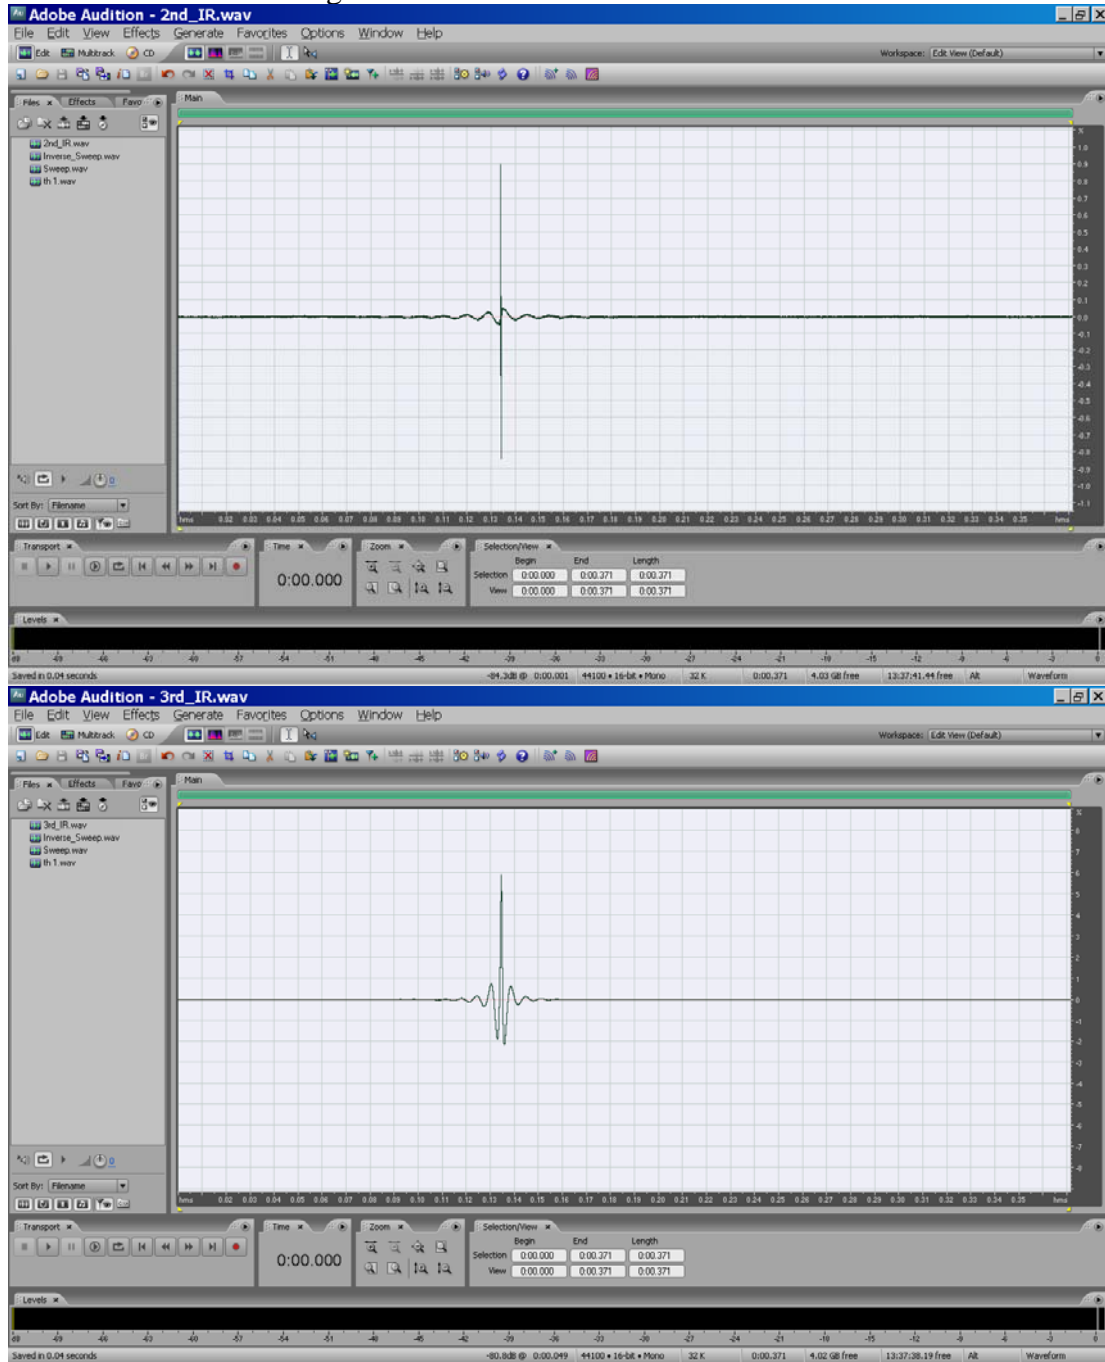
Adobe Audition - 2nd_IR.wav
File Edit View Effects Generate Favorites Options Window Help
Edit Multitrack CD
Workspace: Edit View (Default)
Files × Effects Favo
Main
2nd_IR.wav
Inverse_Sweep.wav
Sweep.wav
th 1.wav
Sort By: Filename
1.0 0.9 0.8 0.7 0.6 0.5 0.4 0.3 0.2 0.1 0.0 -0.1 -0.2 -0.3 -0.4 -0.5 -0.6 -0.7 -0.8 -0.9 -1.0 -1.1
hms 0.02 0.03 0.04 0.05 0.06 0.07 0.08 0.09 0.10 0.11 0.12 0.13 0.14 0.15 0.16 0.17 0.18 0.19 0.20 0.21 0.22 0.23 0.24 0.25 0.26 0.27 0.28 0.29 0.30 0.31 0.32 0.33 0.34 0.35 hms
Transport × Time × Zoom × Selection/View ×
0:00.000
| | Begin | End | Length |
|---|---|---|---|
| Selection | 0:00.000 | 0:00.371 | 0:00.371 |
| View | 0:00.000 | 0:00.371 | 0:00.371 |
Levels ×
dB -69 -66 -63 -60 -57 -54 -51 -48 -45 -42 -39 -36 -33 -30 -27 -24 -21 -18 -15 -12 -9 -6 -3 0
Saved in 0.04 seconds -84.3dB @ 0:00.001 44100 • 16-bit • Mono 32 K 0:00.371 4.03 GB free 13:37:41.44 free Alt Waveform

Adobe Audition - 3rd_IR.wav
File Edit View Effects Generate Favorites Options Window Help
Edit Multitrack CD
Workspace: Edit View (Default)
Files × Effects Favo
Main
3rd_IR.wav
Inverse_Sweep.wav
Sweep.wav
th 1.wav
Sort By: Filename
8 7 6 5 4 3 2 1 0 -1 -2 -3 -4 -5 -6 -7 -8
hms 0.02 0.03 0.04 0.05 0.06 0.07 0.08 0.09 0.10 0.11 0.12 0.13 0.14 0.15 0.16 0.17 0.18 0.19 0.20 0.21 0.22 0.23 0.24 0.25 0.26 0.27 0.28 0.29 0.30 0.31 0.32 0.33 0.34 0.35 hms
Transport × Time × Zoom × Selection/View ×
0:00.000
| | Begin | End | Length |
|---|---|---|---|
| Selection | 0:00.000 | 0:00.371 | 0:00.371 |
| View | 0:00.000 | 0:00.371 | 0:00.371 |
Levels ×
dB -69 -66 -63 -60 -57 -54 -51 -48 -45 -42 -39 -36 -33 -30 -27 -24 -21 -18 -15 -12 -9 -6 -3 0
Saved in 0.04 seconds -80.8dB @ 0:00.049 44100 • 16-bit • Mono 32 K 0:00.371 4.02 GB free 13:37:38.19 free Alt Waveform